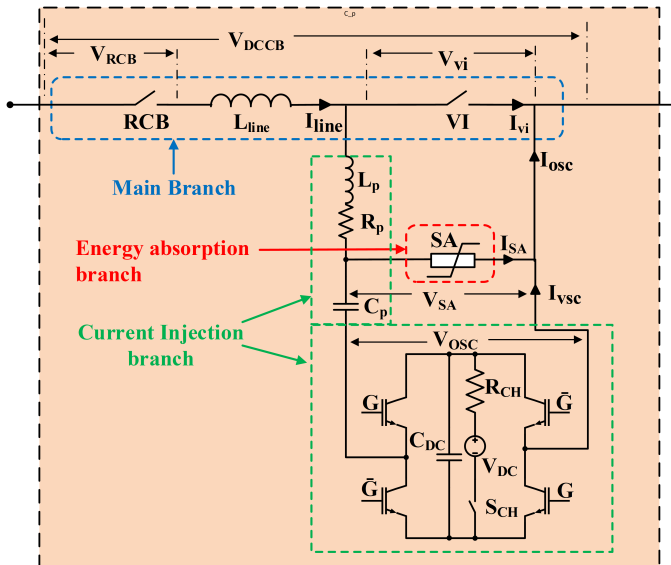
C_p

$V_{DCCB}$

$V_{RCB}$

$V_{vi}$

RCB

$L_{line}$

$I_{line}$

VI

$I_{vi}$

Main Branch

$I_{osc}$

$L_p$

$R_p$

Energy absorption branch

SA

$I_{SA}$

$I_{vsc}$

$V_{SA}$

$C_p$

Current Injection branch

$V_{OSC}$

$R_{CH}$

G

$\bar{G}$

$C_{DC}$

$V_{DC}$

$\bar{G}$

G

$S_{CH}$